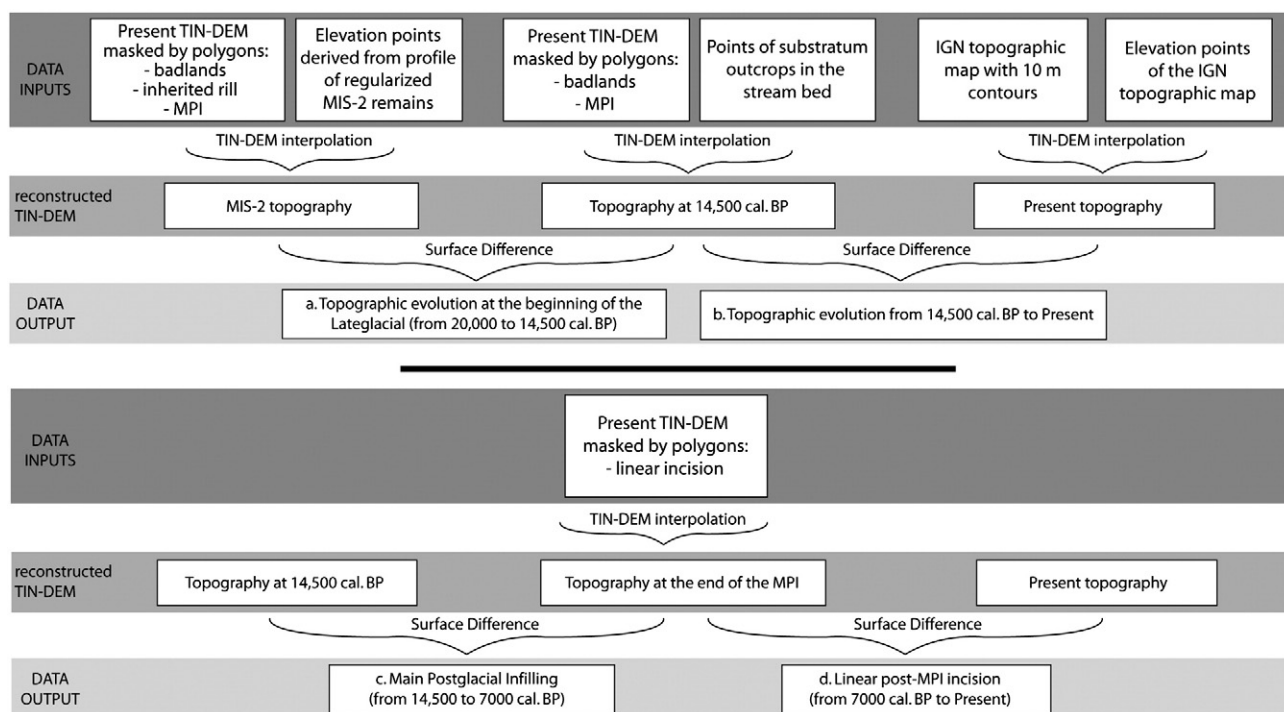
DATA INPUTS

Present TIN-DEM masked by polygons:
- badlands
- inherited rill
- MPI

Elevation points derived from profile of regularized MIS-2 remains

Present TIN-DEM masked by polygons:
- badlands
- MPI

Points of substratum outcrops in the stream bed

IGN topographic map with 10 m contours

Elevation points of the IGN topographic map

TIN-DEM interpolation

TIN-DEM interpolation

TIN-DEM interpolation

reconstructed TIN-DEM

MIS-2 topography

Topography at 14,500 cal. BP

Present topography

Surface Difference

Surface Difference

DATA OUTPUT

a. Topographic evolution at the beginning of the Lateglacial (from 20,000 to 14,500 cal. BP)

b. Topographic evolution from 14,500 cal. BP to Present

DATA INPUTS

Present TIN-DEM masked by polygons:
- linear incision

TIN-DEM interpolation

reconstructed TIN-DEM

Topography at 14,500 cal. BP

Topography at the end of the MPI

Present topography

Surface Difference

Surface Difference

DATA OUTPUT

c. Main Postglacial Infilling (from 14,500 to 7000 cal. BP)

d. Linear post-MPI incision (from 7000 cal. BP to Present)